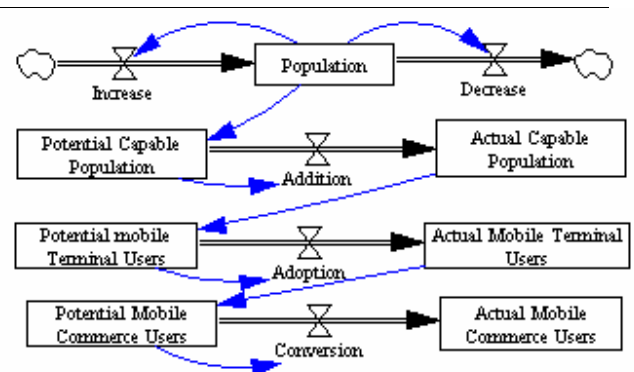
Population

Increase

Decrease

Potential Capable Population

Addition

Actual Capable Population

Potential mobile Terminal Users

Adoption

Actual Mobile Terminal Users

Potential Mobile Commerce Users

Conversion

Actual Mobile Commerce Users